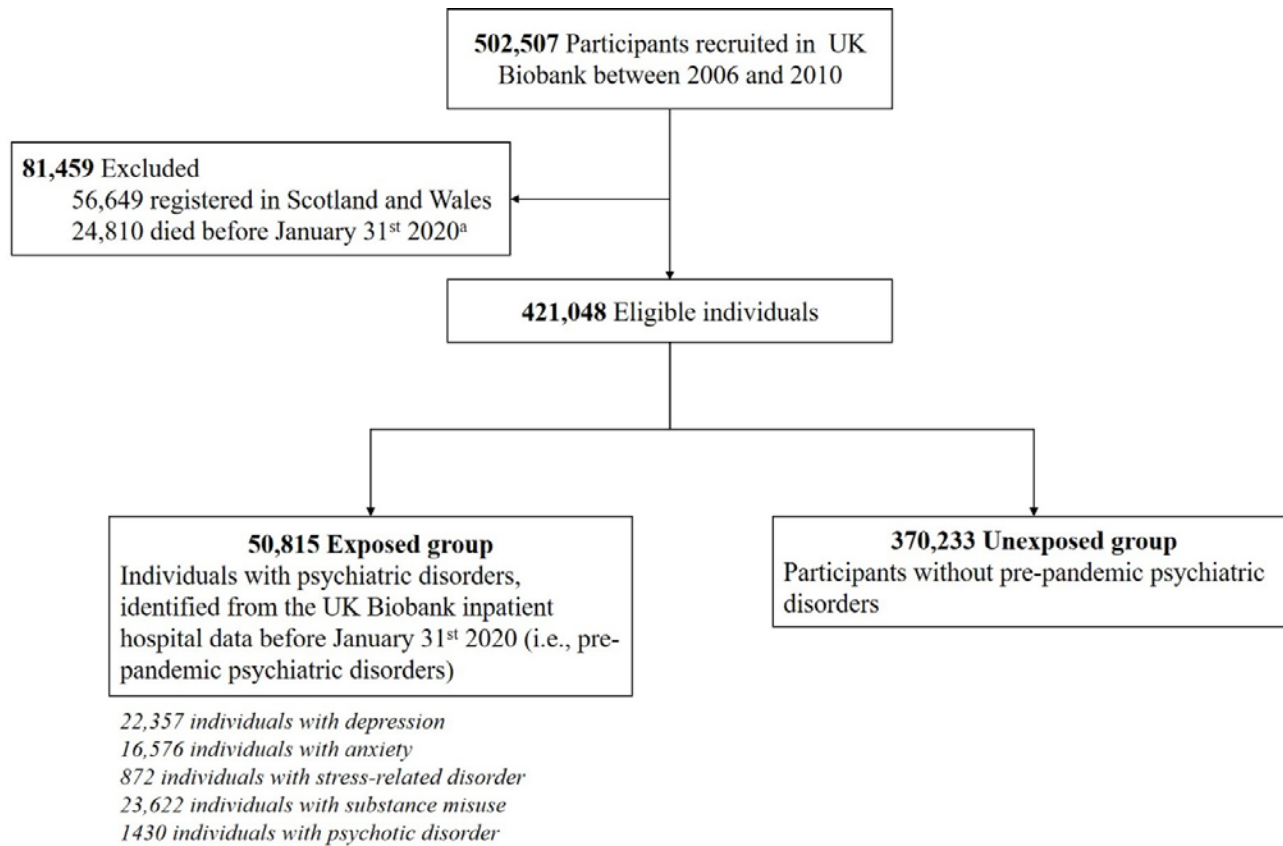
**502,507** Participants recruited in UK Biobank between 2006 and 2010

**81,459** Excluded
56,649 registered in Scotland and Wales
24,810 died before January 31$^{st}$ 2020$^{a}$

**421,048** Eligible individuals

**50,815 Exposed group**
Individuals with psychiatric disorders, identified from the UK Biobank inpatient hospital data before January 31$^{st}$ 2020 (i.e., pre-pandemic psychiatric disorders)

*22,357 individuals with depression*
*16,576 individuals with anxiety*
*872 individuals with stress-related disorder*
*23,622 individuals with substance misuse*
*1430 individuals with psychotic disorder*

**370,233 Unexposed group**
Participants without pre-pandemic psychiatric disorders